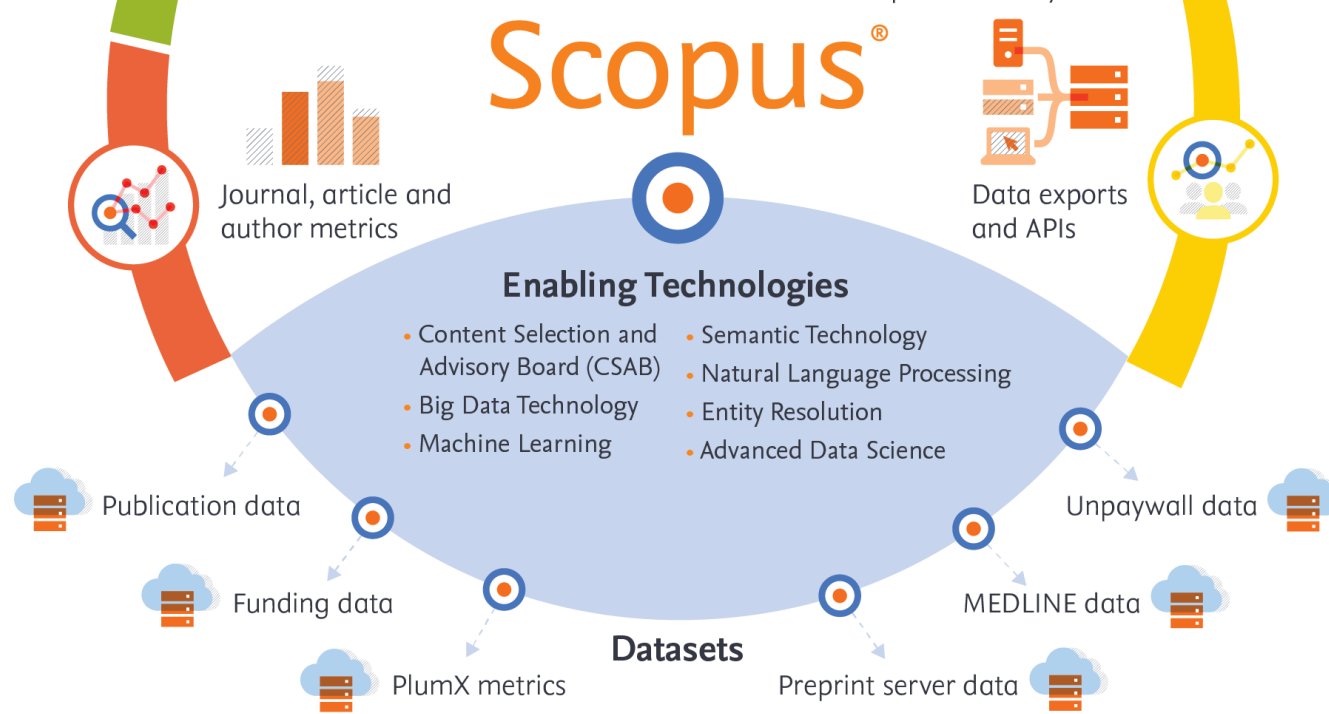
Scopus®

Journal, article and author metrics

Data exports and APIs

Enabling Technologies

• Content Selection and Advisory Board (CSAB)
• Big Data Technology
• Machine Learning
• Semantic Technology
• Natural Language Processing
• Entity Resolution
• Advanced Data Science

Publication data

Funding data

PlumX metrics

Datasets

Preprint server data

MEDLINE data

Unpaywall data